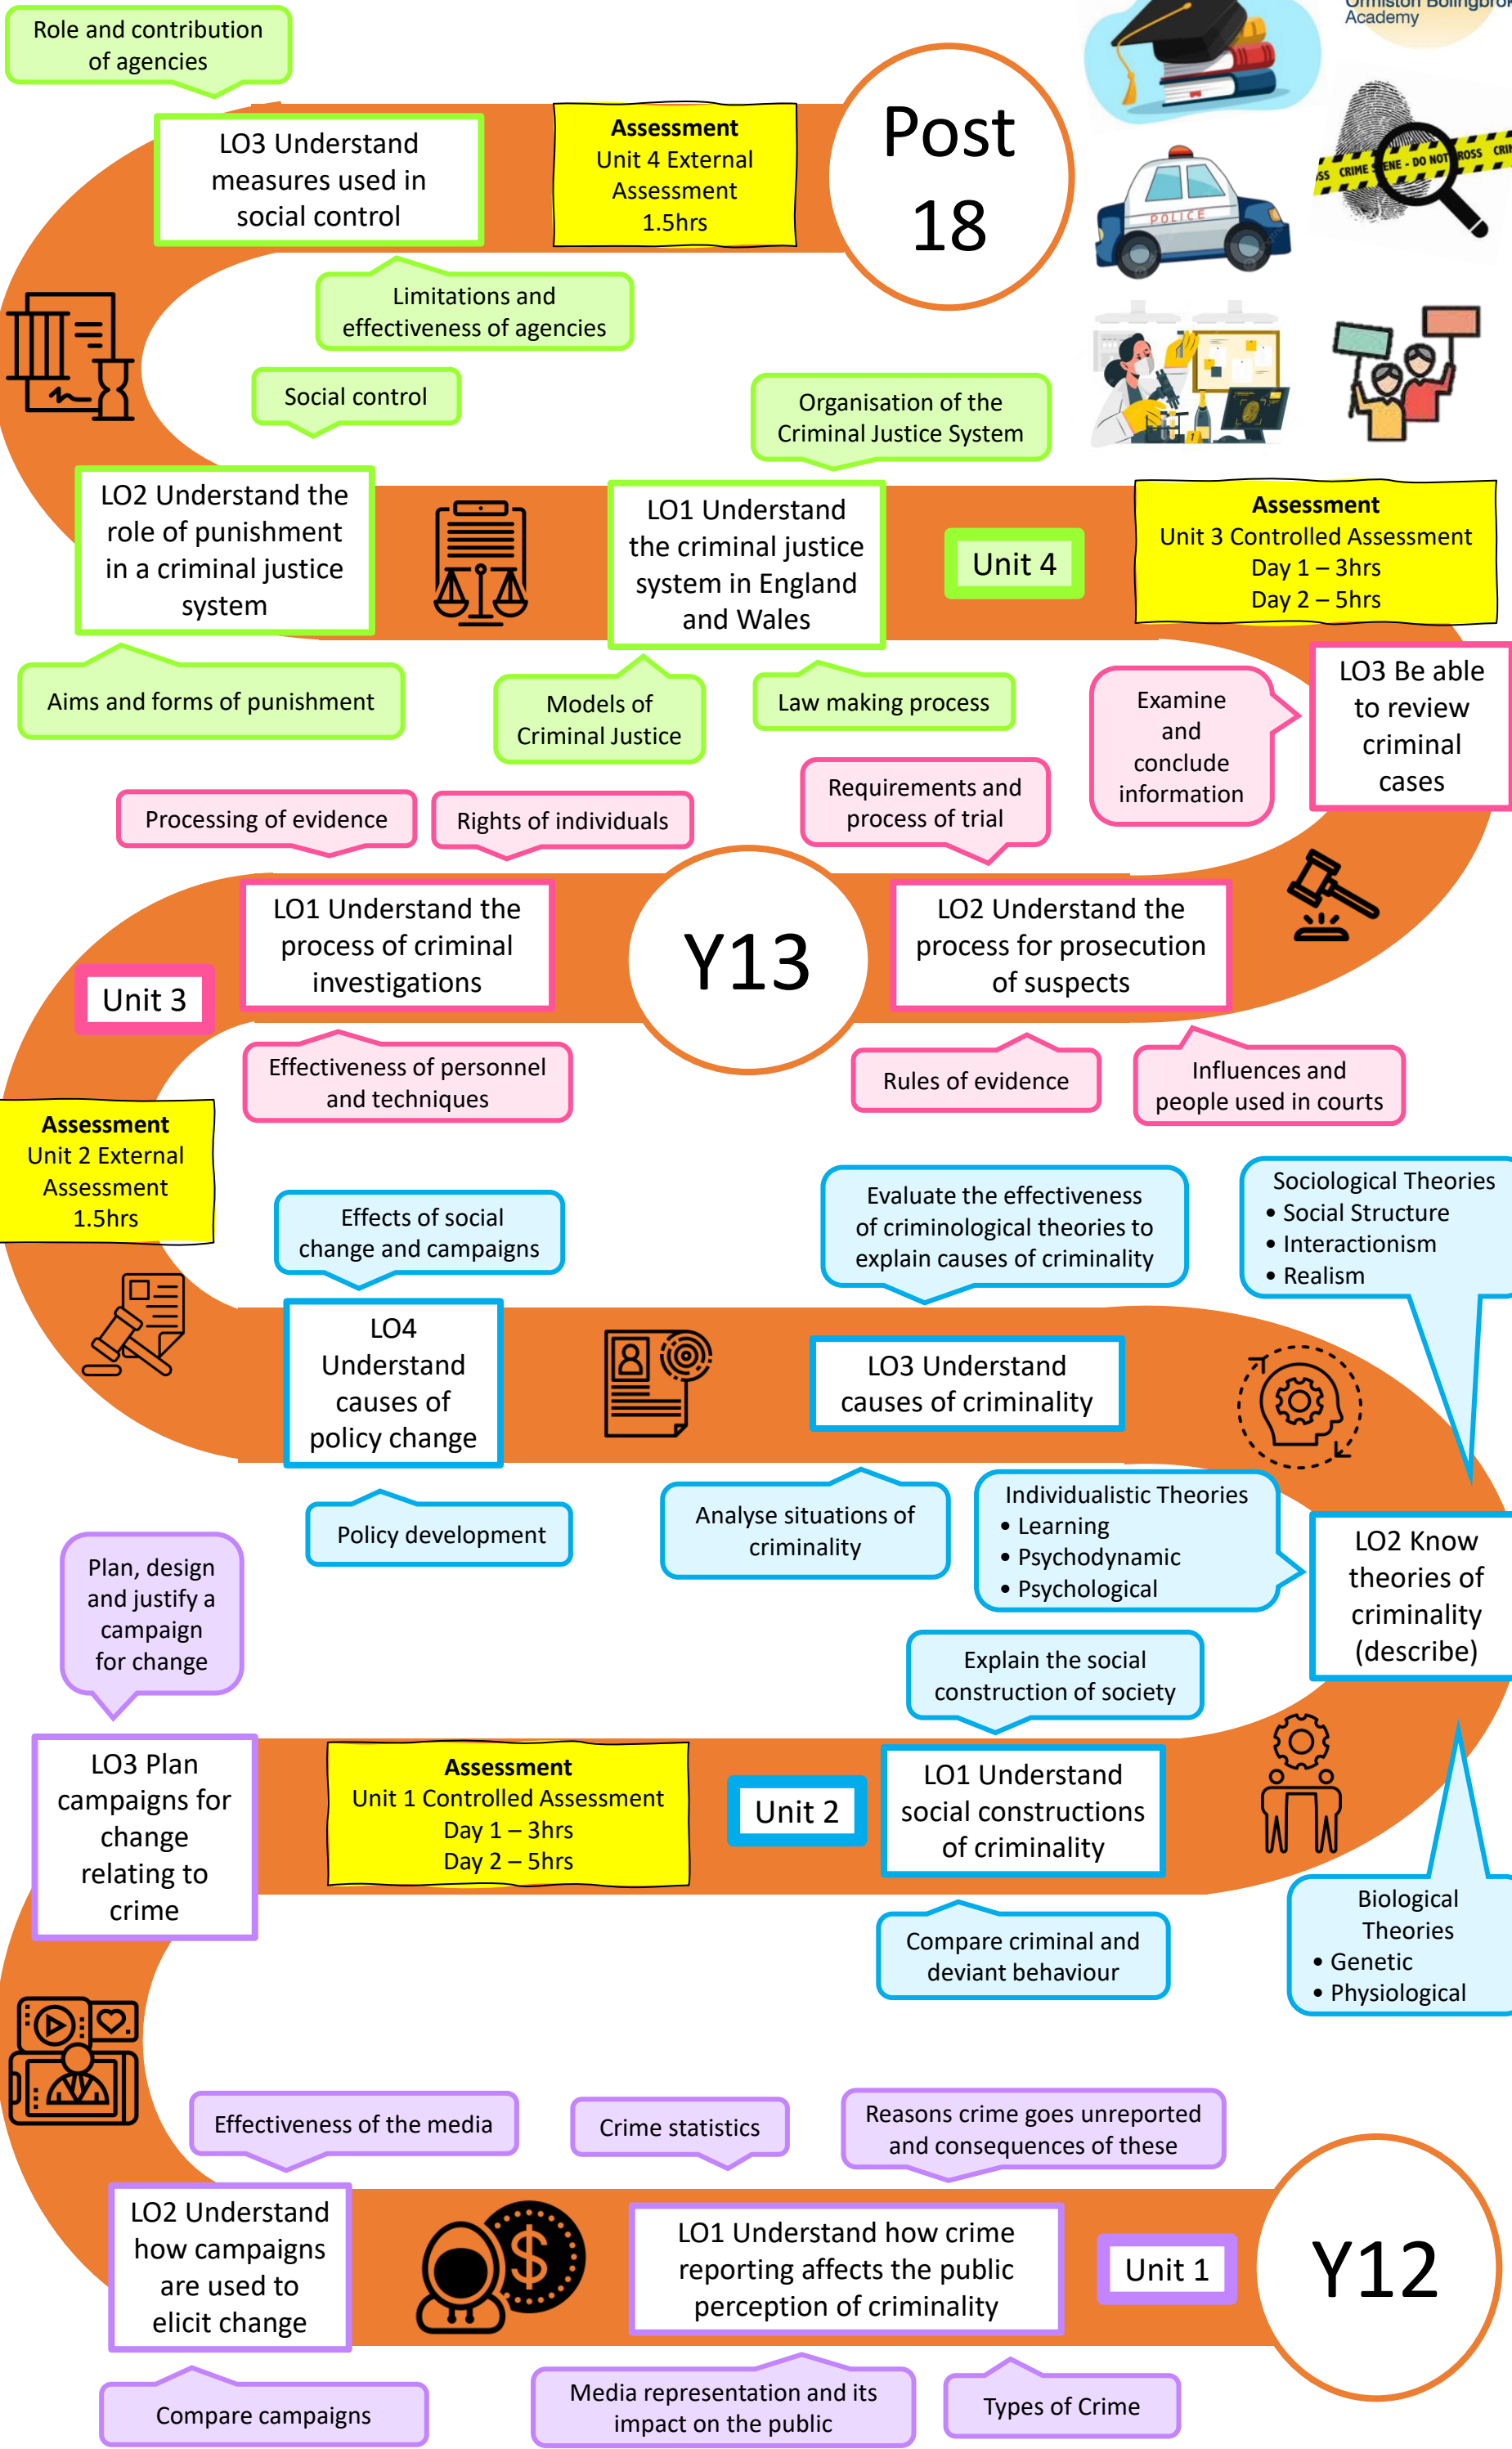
Role and contribution of agencies

Ormiston Bolingbro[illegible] Academy

LO3 Understand measures used in social control

Assessment
Unit 4 External Assessment
1.5hrs

Post 18

POLICE

CRIME SCENE - DO NOT CROSS

Limitations and effectiveness of agencies

Social control

Organisation of the Criminal Justice System

LO2 Understand the role of punishment in a criminal justice system

LO1 Understand the criminal justice system in England and Wales

Unit 4

Assessment
Unit 3 Controlled Assessment
Day 1 – 3hrs
Day 2 – 5hrs

Aims and forms of punishment

Models of Criminal Justice

Law making process

Examine and conclude information

LO3 Be able to review criminal cases

Requirements and process of trial

Processing of evidence

Rights of individuals

LO1 Understand the process of criminal investigations

Y13

LO2 Understand the process for prosecution of suspects

Unit 3

Effectiveness of personnel and techniques

Rules of evidence

Influences and people used in courts

Assessment
Unit 2 External Assessment
1.5hrs

Effects of social change and campaigns

Evaluate the effectiveness of criminological theories to explain causes of criminality

Sociological Theories
• Social Structure
• Interactionism
• Realism

LO4 Understand causes of policy change

LO3 Understand causes of criminality

Policy development

Analyse situations of criminality

Individualistic Theories
• Learning
• Psychodynamic
• Psychological

LO2 Know theories of criminality (describe)

Plan, design and justify a campaign for change

Explain the social construction of society

LO3 Plan campaigns for change relating to crime

Assessment
Unit 1 Controlled Assessment
Day 1 – 3hrs
Day 2 – 5hrs

Unit 2

LO1 Understand social constructions of criminality

Compare criminal and deviant behaviour

Biological Theories
• Genetic
• Physiological

Effectiveness of the media

Crime statistics

Reasons crime goes unreported and consequences of these

LO2 Understand how campaigns are used to elicit change

LO1 Understand how crime reporting affects the public perception of criminality

Unit 1

Y12

Compare campaigns

Media representation and its impact on the public

Types of Crime